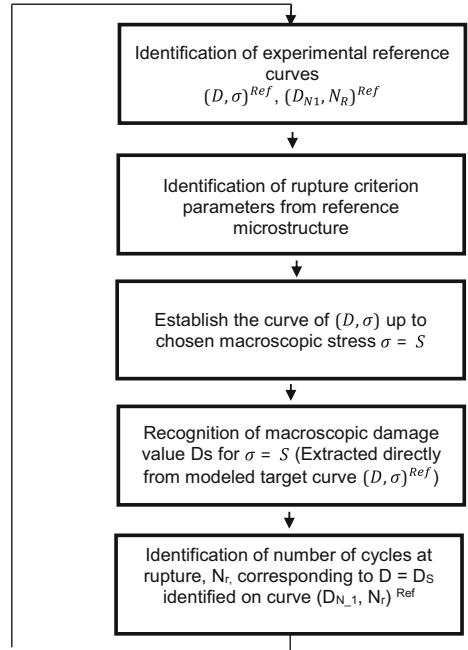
Identification of experimental reference curves $(D, \sigma)^{Ref}$, $(D_{N1}, N_R)^{Ref}$

Identification of rupture criterion parameters from reference microstructure

Establish the curve of $(D, \sigma)$ up to chosen macroscopic stress $\sigma = S$

Recognition of macroscopic damage value Ds for $\sigma = S$ (Extracted directly from modeled target curve $(D, \sigma)^{Ref}$)

Identification of number of cycles at rupture, $N_r$, corresponding to D = $D_S$ identified on curve $(D_{N\_1}, N_r)^{Ref}$